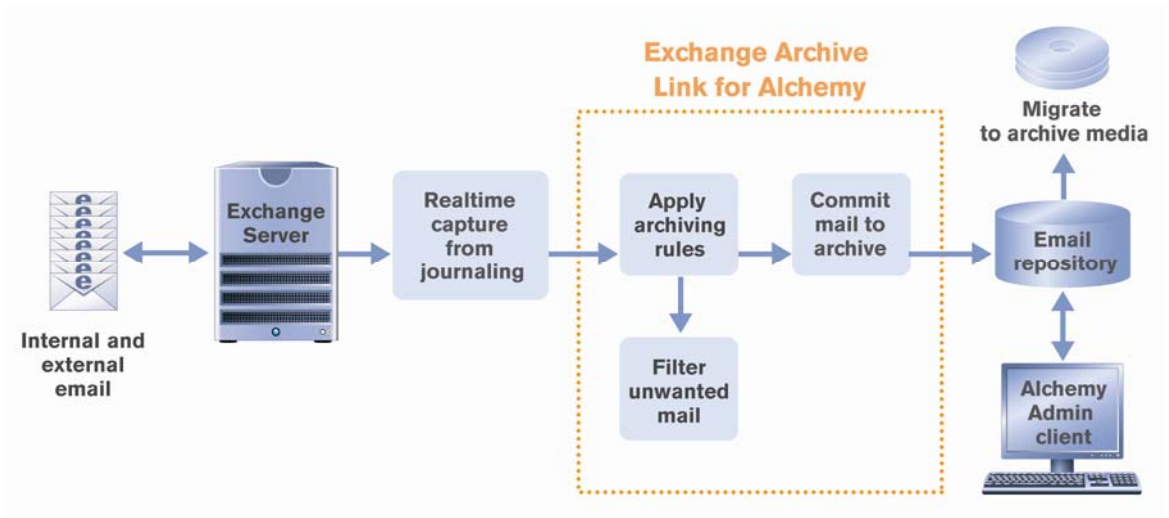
Exchange Archive Link for Alchemy

Internal and external email

Exchange Server

Realtime capture from journaling

Apply archiving rules

Filter unwanted mail

Commit mail to archive

Migrate to archive media

Email repository

Alchemy Admin client